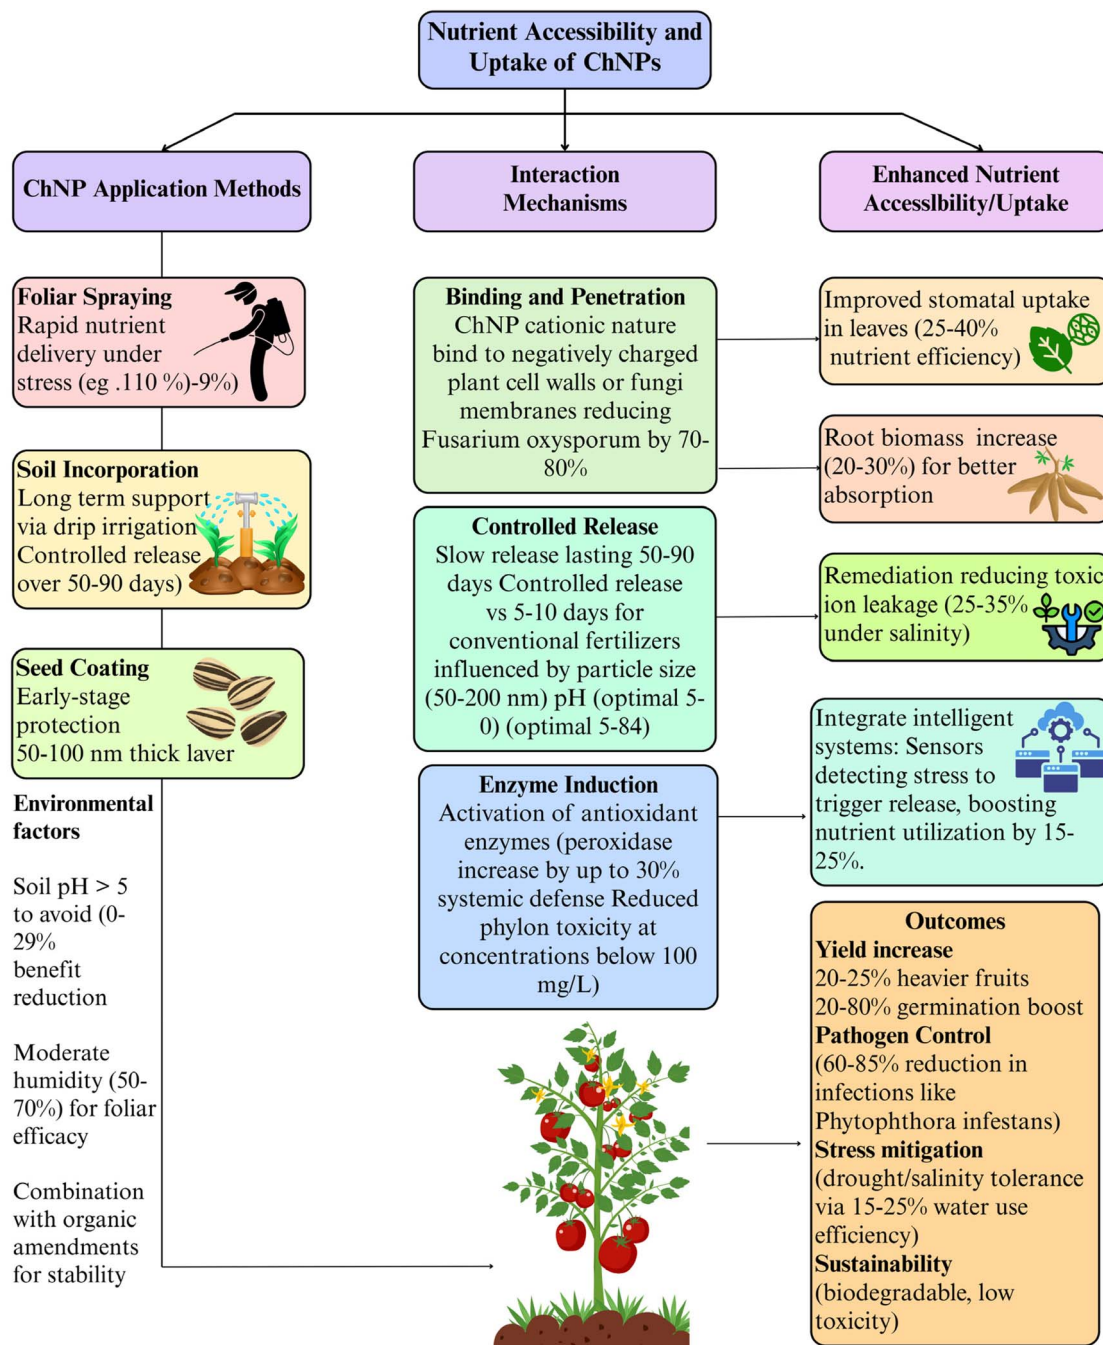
Nutrient Accessibility and Uptake of ChNPs

ChNP Application Methods

Interaction Mechanisms

Enhanced Nutrient Accesslbility/Uptake

Foliar Spraying
Rapid nutrient delivery under stress (eg .110 %)-9%)

Soil Incorporation
Long term support via drip irrigation Controlled release over 50-90 days)

Seed Coating
Early-stage protection 50-100 nm thick laver

Environmental factors

Soil pH > 5 to avoid (0-29% benefit reduction

Moderate humidity (50-70%) for foliar efficacy

Combination with organic amendments for stability

Binding and Penetration
ChNP cationic nature bind to negatively charged plant cell walls or fungi membranes reducing Fusarium oxysporum by 70-80%

Controlled Release
Slow release lasting 50-90 days Controlled release vs 5-10 days for conventional fertilizers influenced by particle size (50-200 nm) pH (optimal 5-0) (optimal 5-84)

Enzyme Induction
Activation of antioxidant enzymes (peroxidase increase by up to 30% systemic defense Reduced phylon toxicity at concentrations below 100 mg/L)

Improved stomatal uptake in leaves (25-40% nutrient efficiency)

Root biomass increase (20-30%) for better absorption

Remediation reducing toxic ion leakage (25-35% under salinity)

Integrate intelligent systems: Sensors detecting stress to trigger release, boosting nutrient utilization by 15-25%.

Outcomes
Yield increase
20-25% heavier fruits
20-80% germination boost
Pathogen Control
(60-85% reduction in infections like Phytophthora infestans)
Stress mitigation
(drought/salinity tolerance via 15-25% water use efficiency)
Sustainability
(biodegradable, low toxicity)